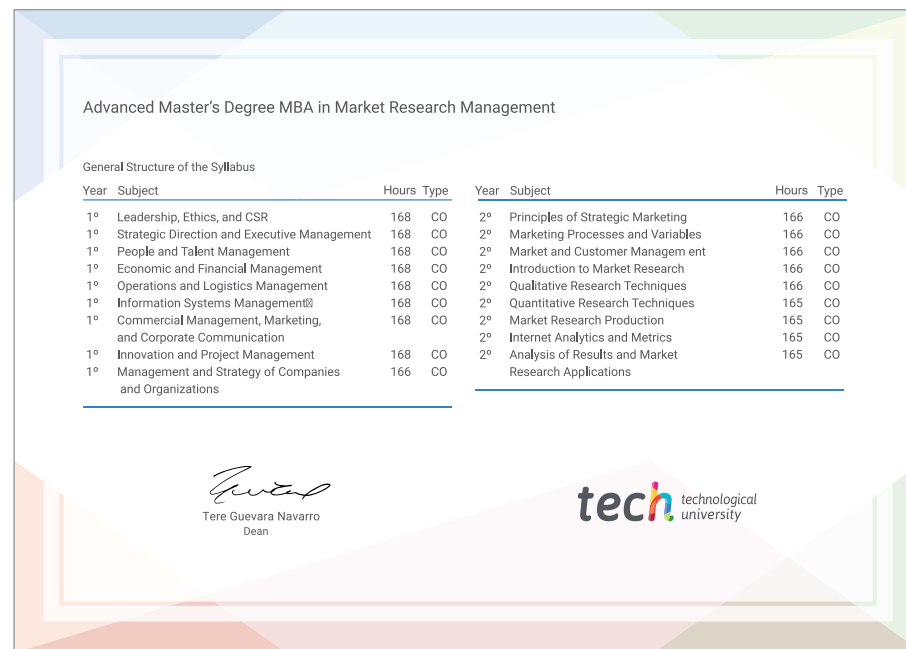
Advanced Master's Degree MBA in Market Research Management

General Structure of the Syllabus

| Year | Subject | Hours | Type |
|---|---|---|---|
| 1º | Leadership, Ethics, and CSR | 168 | CO |
| 1º | Strategic Direction and Executive Management | 168 | CO |
| 1º | People and Talent Management | 168 | CO |
| 1º | Economic and Financial Management | 168 | CO |
| 1º | Operations and Logistics Management | 168 | CO |
| 1º | Information Systems Management | 168 | CO |
| 1º | Commercial Management, Marketing, and Corporate Communication | 168 | CO |
| 1º | Innovation and Project Management | 168 | CO |
| 1º | Management and Strategy of Companies and Organizations | 166 | CO |

| Year | Subject | Hours | Type |
|---|---|---|---|
| 2º | Principles of Strategic Marketing | 166 | CO |
| 2º | Marketing Processes and Variables | 166 | CO |
| 2º | Market and Customer Managem ent | 166 | CO |
| 2º | Introduction to Market Research | 166 | CO |
| 2º | Qualitative Research Techniques | 166 | CO |
| 2º | Quantitative Research Techniques | 165 | CO |
| 2º | Market Research Production | 165 | CO |
| 2º | Internet Analytics and Metrics | 165 | CO |
| 2º | Analysis of Results and Market Research Applications | 165 | CO |

Tere Guevara Navarro
Dean

tech technological university